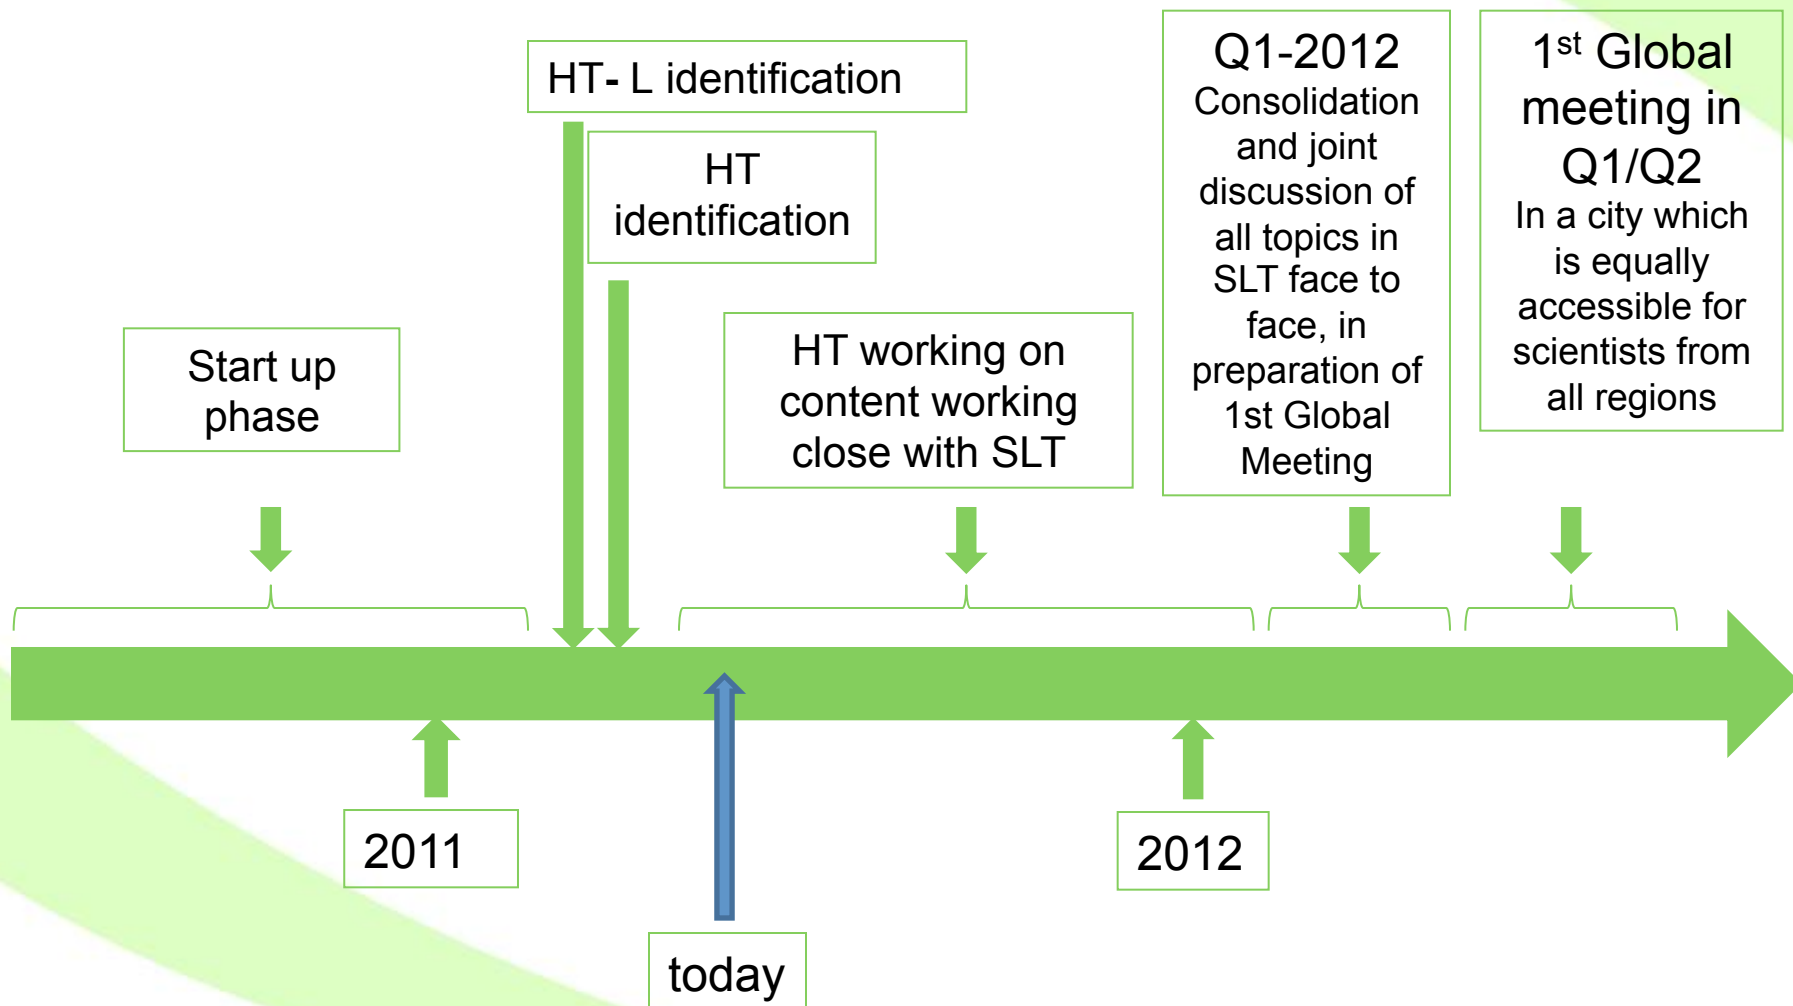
HT- L identification

HT identification

Q1-2012 Consolidation and joint discussion of all topics in SLT face to face, in preparation of 1st Global Meeting

1$^{st}$ Global meeting in Q1/Q2 In a city which is equally accessible for scientists from all regions

Start up phase

HT working on content working close with SLT

2011

today

2012